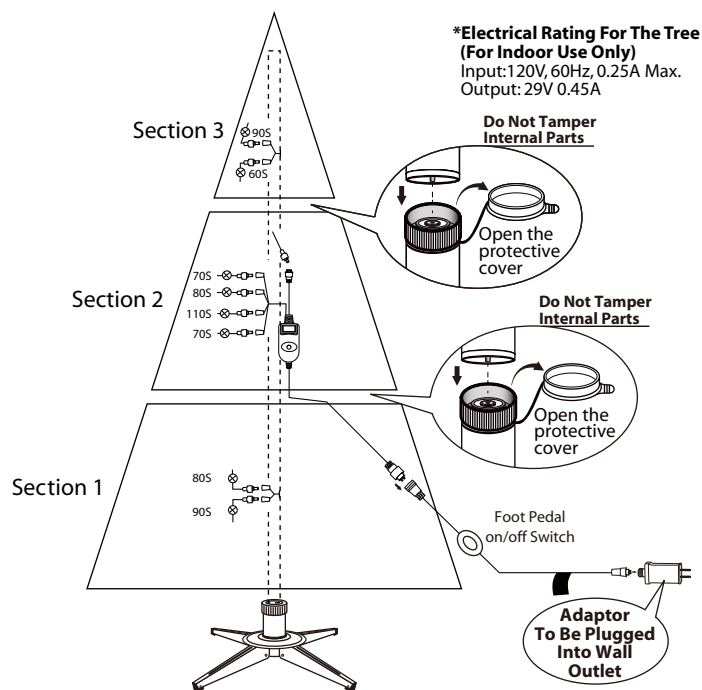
*Electrical Rating For The Tree
(For Indoor Use Only)
Input:120V, 60Hz, 0.25A Max.
Output: 29V 0.45A

Section 3

90S
60S

Do Not Tamper
Internal Parts

Open the protective cover

Section 2

70S
80S
110S
70S

Do Not Tamper
Internal Parts

Open the protective cover

Section 1

80S
90S

Foot Pedal
on/off Switch

Adaptor
To Be Plugged
Into Wall
Outlet